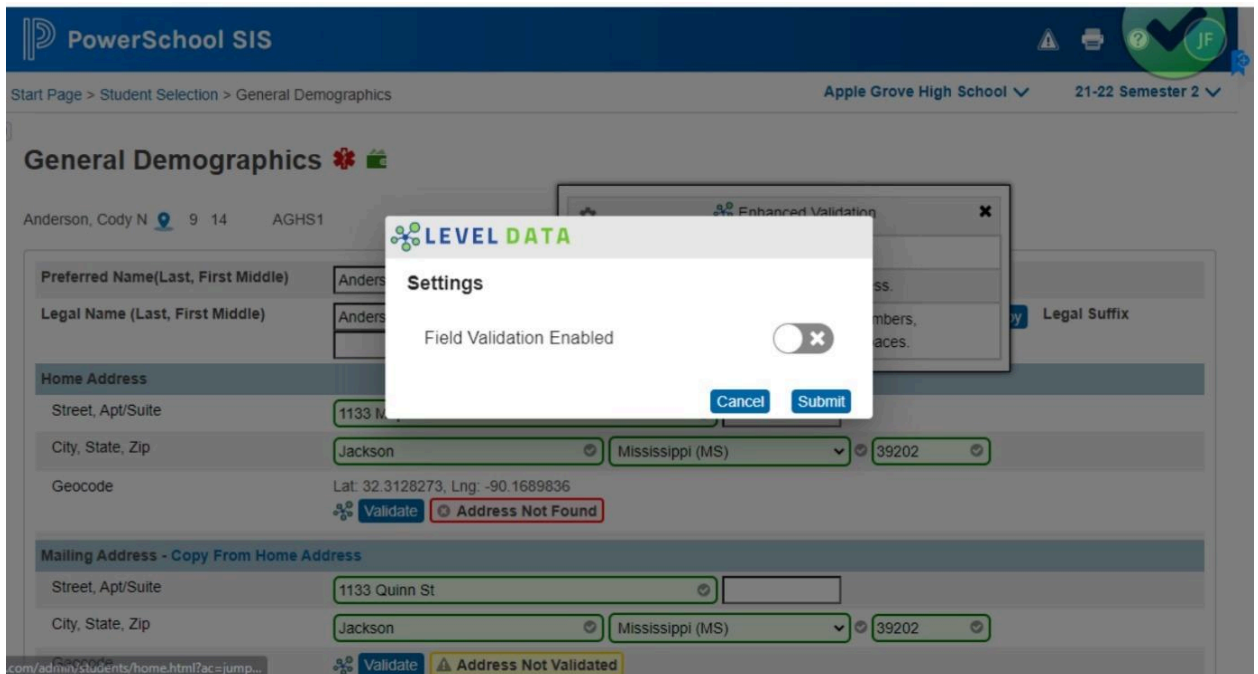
PowerSchool SIS

JF

Start Page > Student Selection > General Demographics

Apple Grove High School

21-22 Semester 2

General Demographics

Anderson, Cody N 9 14 AGHS1

Enhanced Validation

ss.

mbers,

aces.

LEVEL DATA

Settings

Field Validation Enabled

Cancel Submit

Preferred Name(Last, First Middle) Anders

Legal Name (Last, First Middle) Anders

Legal Suffix

Home Address

Street, Apt/Suite 1133 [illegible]

City, State, Zip Jackson Mississippi (MS) 39202

Geocode Lat: 32.3128273, Lng: -90.1689836

Validate Address Not Found

Mailing Address - Copy From Home Address

Street, Apt/Suite 1133 Quinn St

City, State, Zip Jackson Mississippi (MS) 39202

Validate Address Not Validated

com/admin/students/home.html?ac=jump...